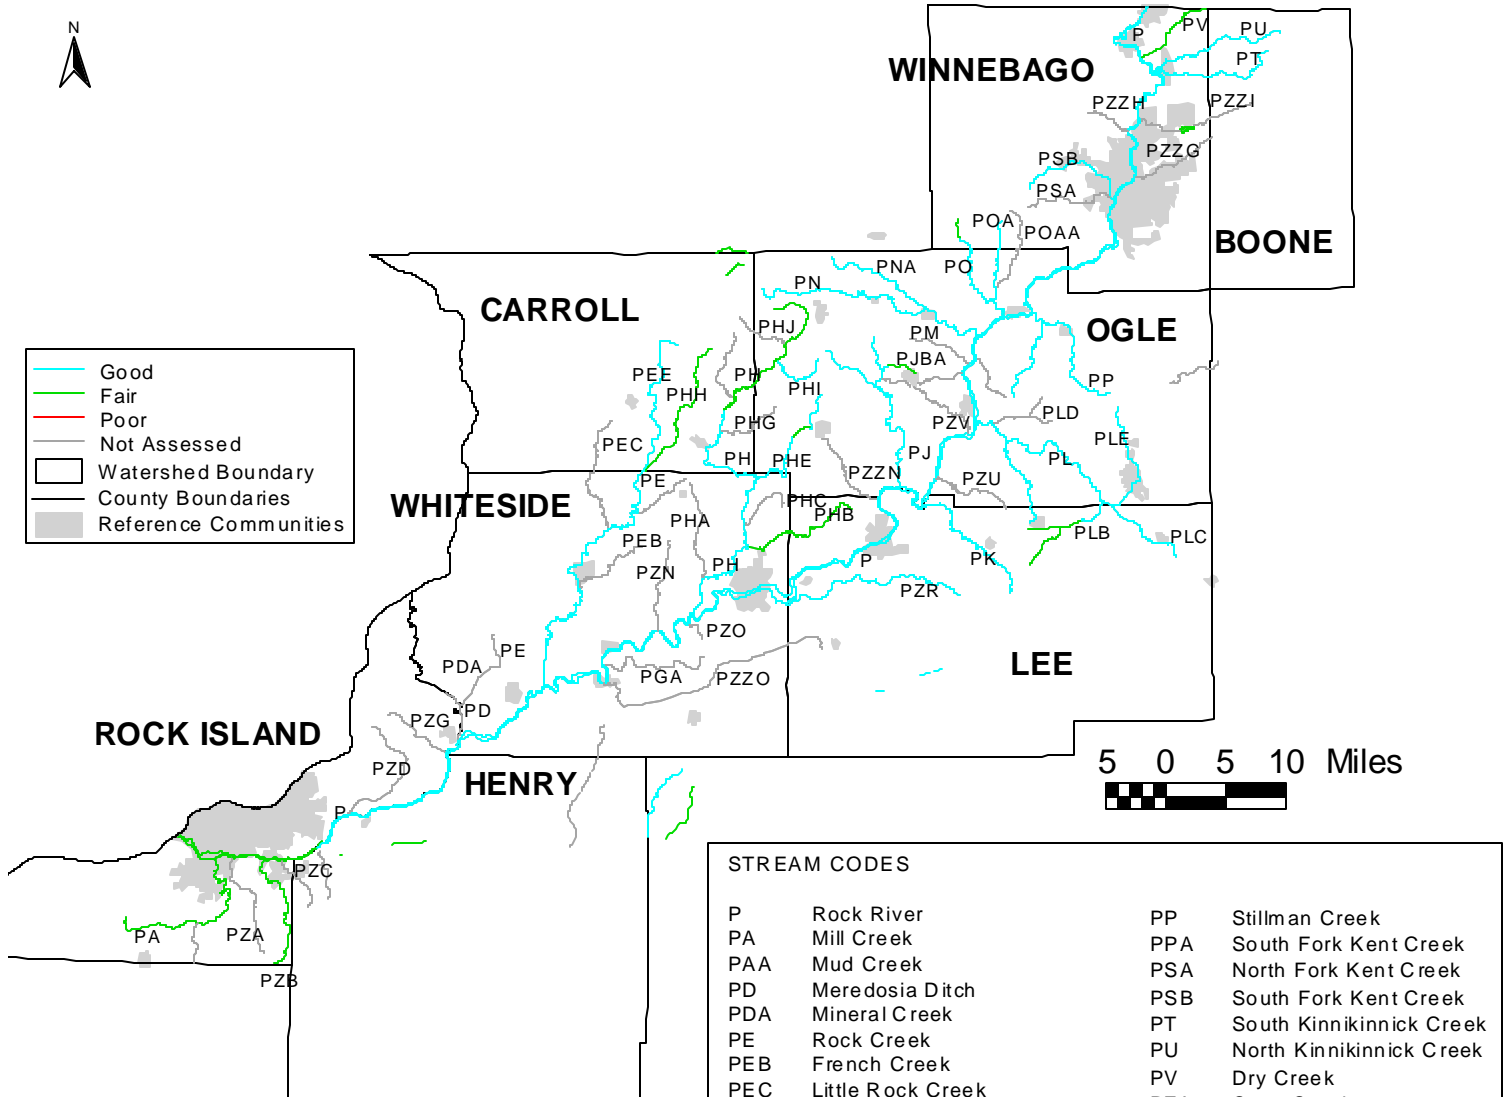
N

WINNEBAGO
BOONE
CARROLL
OGLE
WHITESIDE
LEE
ROCK ISLAND
HENRY

P
PV
PU
PT
PZZH
PZZI
PSB
PZZG
PSA
POA
POAA
PNA
PO
PN
PM
PHJ
PJBA
PEE
PH
PHH
PHI
PP
PHG
PZV
PLD
PLE
PEC
PH
PHE
PJ
PL
PZZN
PE
PZU
PHC
PHB
PHA
PLB
PLC
PEB
PH
P
PK
PZN
PZR
PZO
PE
PDA
PGA
PZZO
PD
PZG
PZD
P
PZC
PA
PZA
PZB

Good
Fair
Poor
Not Assessed
Watershed Boundary
County Boundaries
Reference Communities

5 0 5 10 Miles

STREAM CODES

| | |
|---|---|
| P | Rock River |
| PA | Mill Creek |
| PAA | Mud Creek |
| PD | Meredosia Ditch |
| PDA | Mineral Creek |
| PE | Rock Creek |
| PEB | French Creek |
| PEC | Little Rock Creek |

| | |
|---|---|
| PP | Stillman Creek |
| PPA | South Fork Kent Creek |
| PSA | North Fork Kent Creek |
| PSB | South Fork Kent Creek |
| PT | South Kinnikinnick Creek |
| PU | North Kinnikinnick Creek |
| PV | Dry Creek |